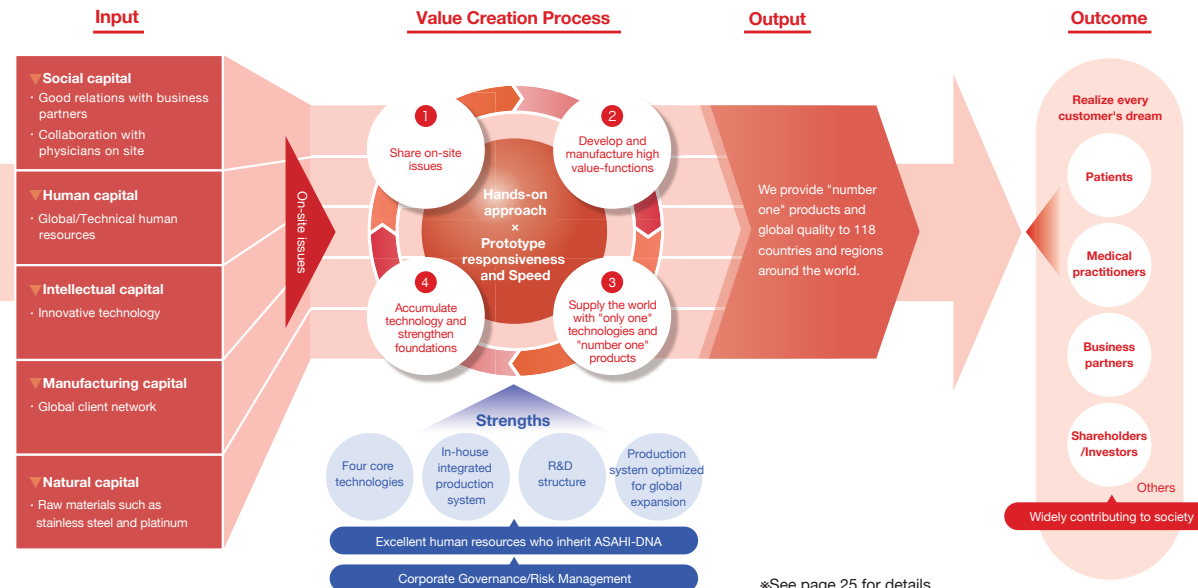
Input

Value Creation Process

Output

Outcome

▼Social capital
· Good relations with business partners
· Collaboration with physicians on site

▼Human capital
· Global/Technical human resources

▼Intellectual capital
· Innovative technology

▼Manufacturing capital
· Global client network

▼Natural capital
· Raw materials such as stainless steel and platinum

On-site issues

1
Share on-site issues

2
Develop and manufacture high value-functions

3
Supply the world with "only one" technologies and "number one" products

4
Accumulate technology and strengthen foundations

Hands-on approach
×
Prototype responsiveness and Speed

Strengths

Four core technologies

In-house integrated production system

R&D structure

Production system optimized for global expansion

Excellent human resources who inherit ASAHI-DNA

Corporate Governance/Risk Management

We provide "number one" products and global quality to 118 countries and regions around the world.

Realize every customer's dream

Patients

Medical practitioners

Business partners

Shareholders /Investors

Others

Widely contributing to society

※See page 25 for details